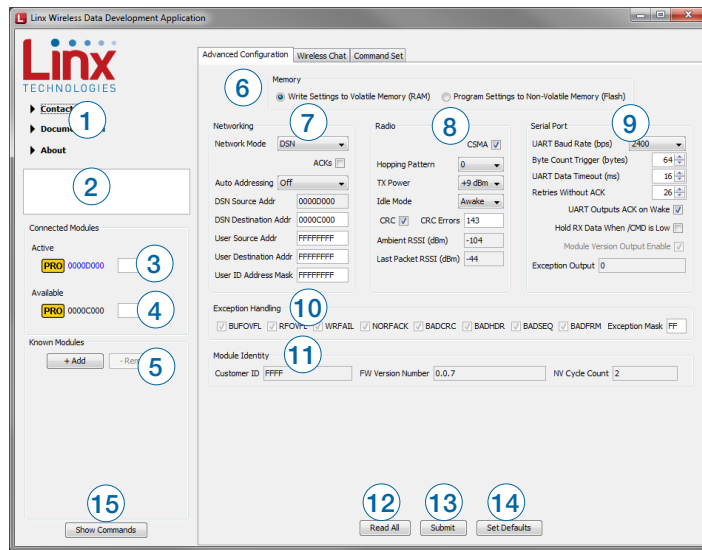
Linx Wireless Data Development Application

Linx
TECHNOLOGIES

Contact
Docum
About

Connected Modules
Active
PRO 0000D000
Available
PRO 0000C000

Known Modules
+ Add
- Rem

Show Commands

Advanced Configuration | Wireless Chat | Command Set

Memory
Write Settings to Volatile Memory (RAM)
Program Settings to Non-Volatile Memory (Flash)

Networking
Network Mode DSN
ACKs
Auto Addressing Off
DSN Source Addr 0000D000
DSN Destination Addr 0000C000
User Source Addr FFFFFFFF
User Destination Addr FFFFFFFF
User ID Address Mask FFFFFFFF

Radio
CSMA
Hopping Pattern 0
TX Power +9 dBm
Idle Mode Awake
CRC
CRC Errors 143
Ambient RSSI (dBm) -104
Last Packet RSSI (dBm) -44

Serial Port
UART Baud Rate (bps) 2400
Byte Count Trigger (bytes) 64
UART Data Timeout (ms) 16
Retries Without ACK 26
UART Outputs ACK on Wake
Hold RX Data When /CMD is Low
Module Version Output Enable
Exception Output 0

Exception Handling
BUFOVFL RFOVFL WRFAIL NORFACK BADCRC BADHDR BADSEQ BADFRM Exception Mask FF

Module Identity
Customer ID FFFF
FW Version Number 0.0.7
NV Cycle Count 2

Read All
Submit
Set Defaults

1
2
3
4
5
6
7
8
9
10
11
12
13
14
15